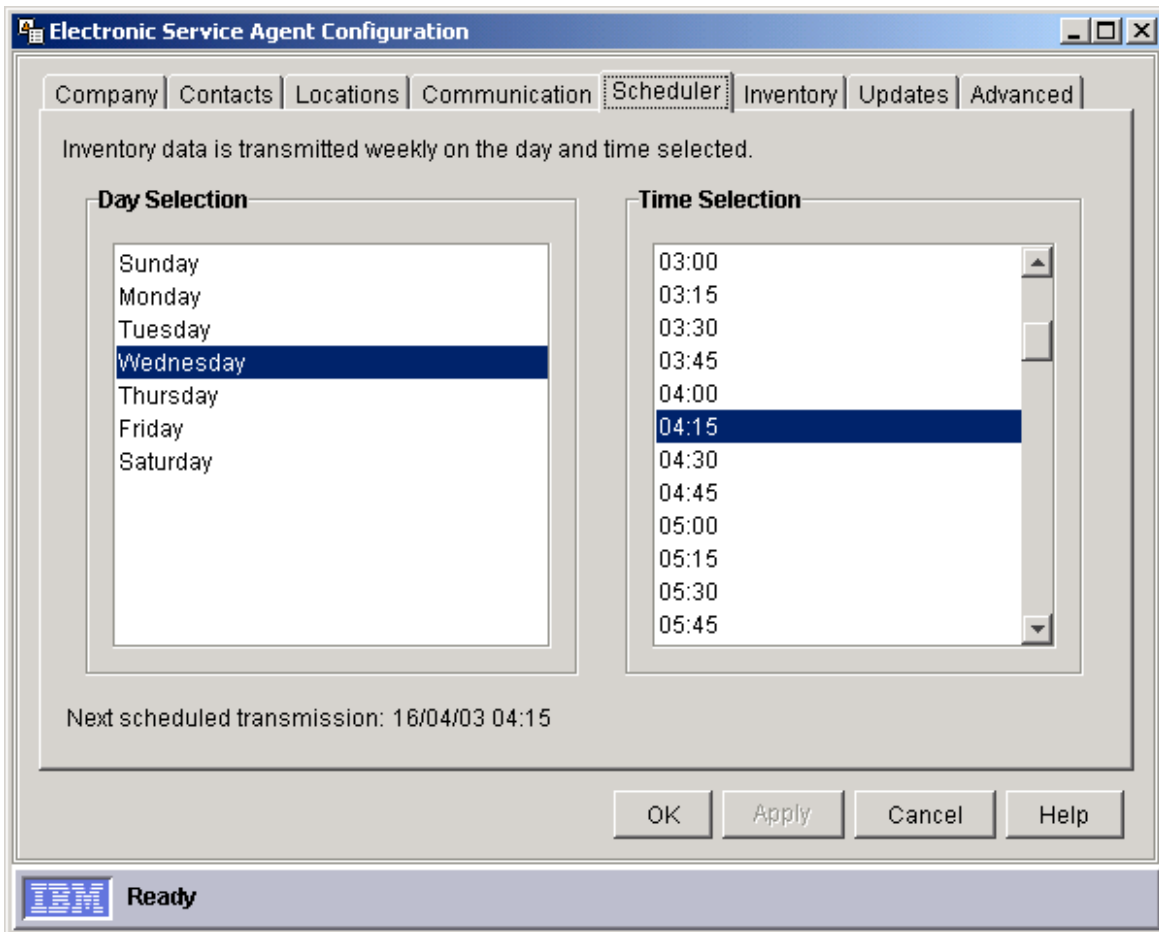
Electronic Service Agent Configuration

Company | Contacts | Locations | Communication | Scheduler | Inventory | Updates | Advanced

Inventory data is transmitted weekly on the day and time selected.

Day Selection

Sunday
Monday
Tuesday
Wednesday
Thursday
Friday
Saturday

Time Selection

03:00
03:15
03:30
03:45
04:00
04:15
04:30
04:45
05:00
05:15
05:30
05:45

Next scheduled transmission: 16/04/03 04:15

OK
Apply
Cancel
Help

IBM
Ready